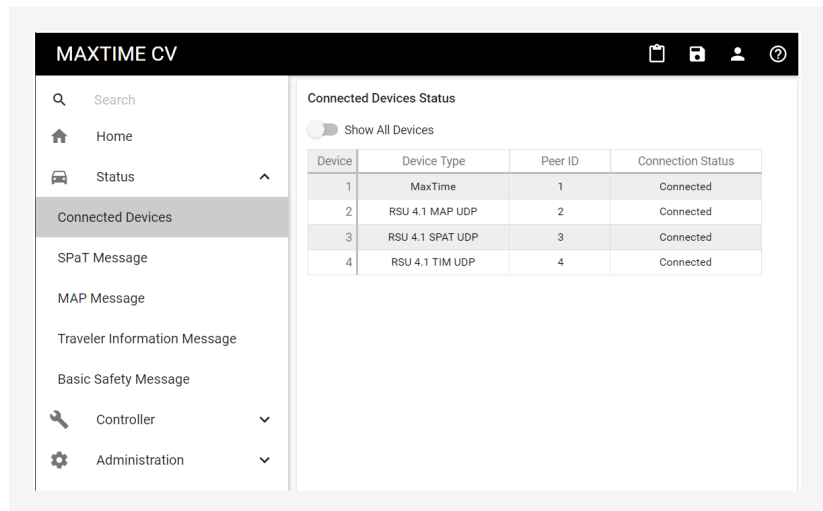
MAXTIME CV

Search

Home

Status

Connected Devices

SPaT Message

MAP Message

Traveler Information Message

Basic Safety Message

Controller

Administration

Connected Devices Status

Show All Devices

| Device | Device Type | Peer ID | Connection Status |
|---|---|---|---|
| 1 | MaxTime | 1 | Connected |
| 2 | RSU 4.1 MAP UDP | 2 | Connected |
| 3 | RSU 4.1 SPAT UDP | 3 | Connected |
| 4 | RSU 4.1 TIM UDP | 4 | Connected |